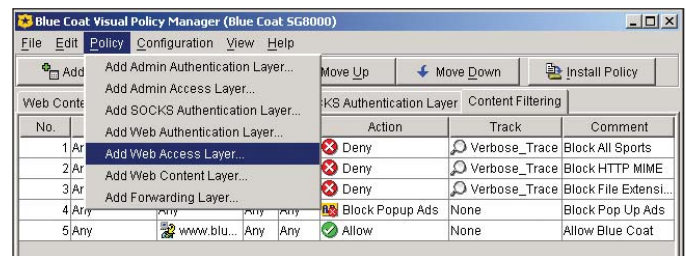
Blue Coat Visual Policy Manager (Blue Coat SG8000)

File Edit Policy Configuration View Help

Add

Add Admin Authentication Layer...
Add Admin Access Layer...
Add SOCKS Authentication Layer...
Add Web Authentication Layer...
Add Web Access Layer...
Add Web Content Layer...
Add Forwarding Layer...

Move Up
Move Down
Install Policy

Web Conte
CKS Authentication Layer
Content Filtering

| No. | | | | | Action | Track | Comment |
|---|---|---|---|---|---|---|---|
| 1 | Ar | | | | Deny | Verbose_Trace | Block All Sports |
| 2 | Ar | | | | Deny | Verbose_Trace | Block HTTP MIME |
| 3 | Ar | | | | Deny | Verbose_Trace | Block File Extensi... |
| 4 | Any | Any | Any | Any | Block Popup Ads | None | Block Pop Up Ads |
| 5 | Any | www.blu... | Any | Any | Allow | None | Allow Blue Coat |